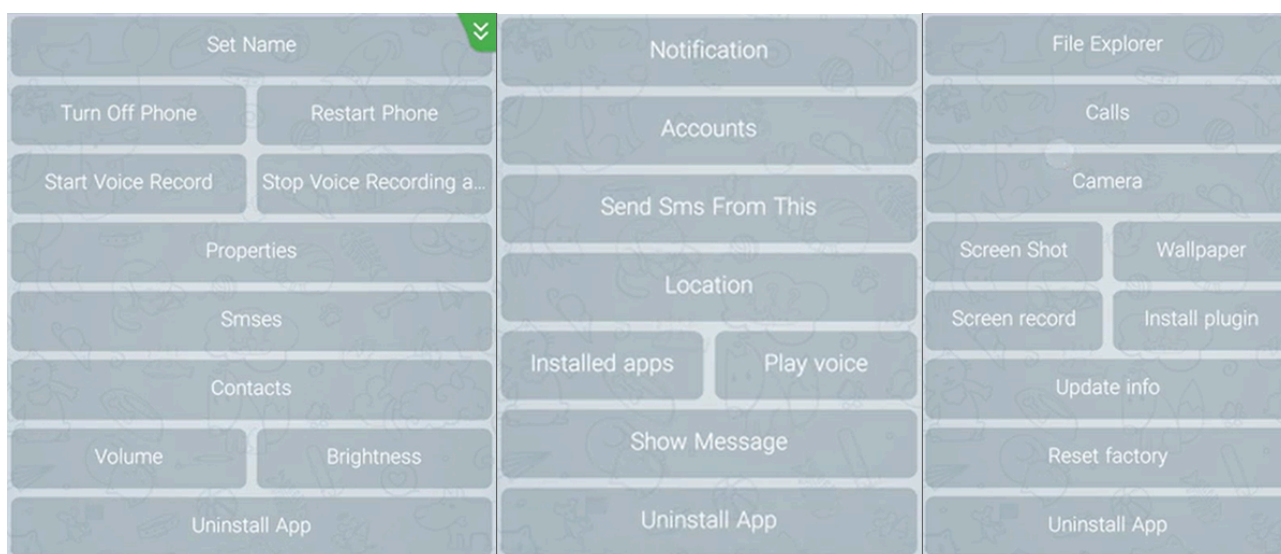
Set Name

Turn Off Phone

Restart Phone

Start Voice Record

Stop Voice Recording a...

Properties

Smses

Contacts

Volume

Brightness

Uninstall App

Notification

Accounts

Send Sms From This

Location

Installed apps

Play voice

Show Message

Uninstall App

File Explorer

Calls

Camera

Screen Shot

Wallpaper

Screen record

Install plugin

Update info

Reset factory

Uninstall App